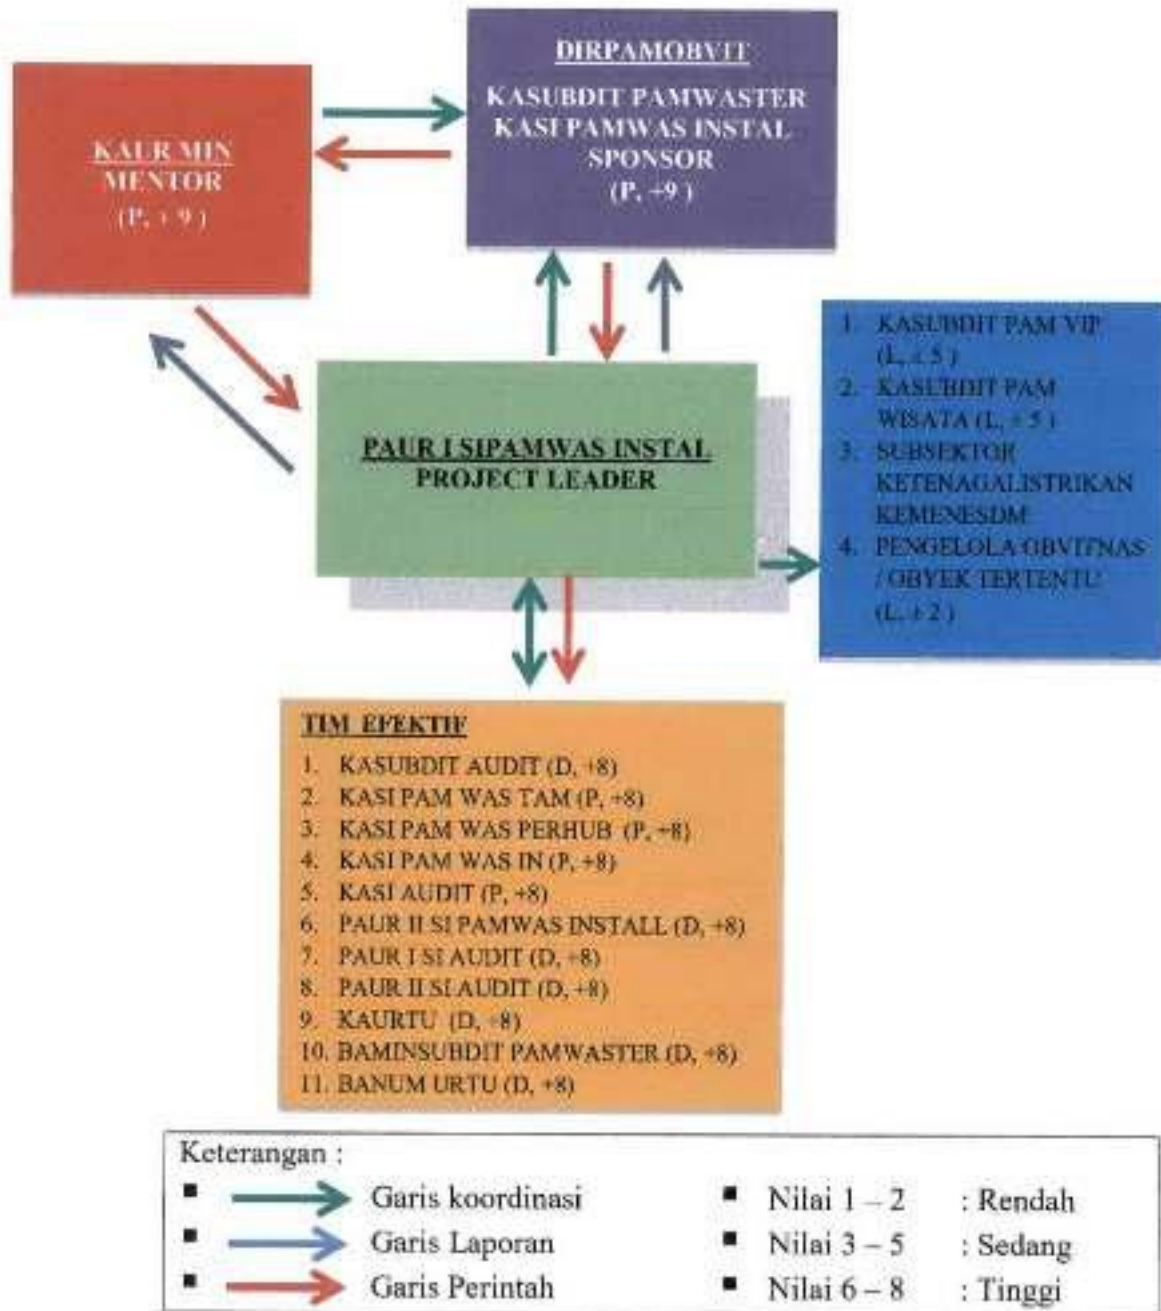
KAUR MIN
MENTOR
(P, +9)

DIRPAMOBVIT
KASUBDIT PAMWASTER
KASI PAMWAS INSTAL
SPONSOR
(P, +9)

PAUR I SIPAMWAS INSTAL
PROJECT LEADER

1. KASUBDIT PAM VIP (L, +5)
2. KASUBDIT PAM WISATA (L, +5)
3. SUBSEKTOR KETENAGALISTRIKAN KEMENESDM
4. PENGELOLA OBVITNAS / OBYEK TERTENTU (L, +2)

TIM EFEKTIF
1. KASUBDIT AUDIT (D, +8)
2. KASI PAM WAS TAM (P, +8)
3. KASI PAM WAS PERHUB (P, +8)
4. KASI PAM WAS IN (P, +8)
5. KASI AUDIT (P, +8)
6. PAUR II SI PAMWAS INSTALL (D, +8)
7. PAUR I SI AUDIT (D, +8)
8. PAUR II SI AUDIT (D, +8)
9. KAURTU (D, +8)
10. BAMINSUBDIT PAMWASTER (D, +8)
11. BANUM URTU (D, +8)

Keterangan :
▪ Garis koordinasi
▪ Garis Laporan
▪ Garis Perintah
▪ Nilai 1 – 2 : Rendah
▪ Nilai 3 – 5 : Sedang
▪ Nilai 6 – 8 : Tinggi